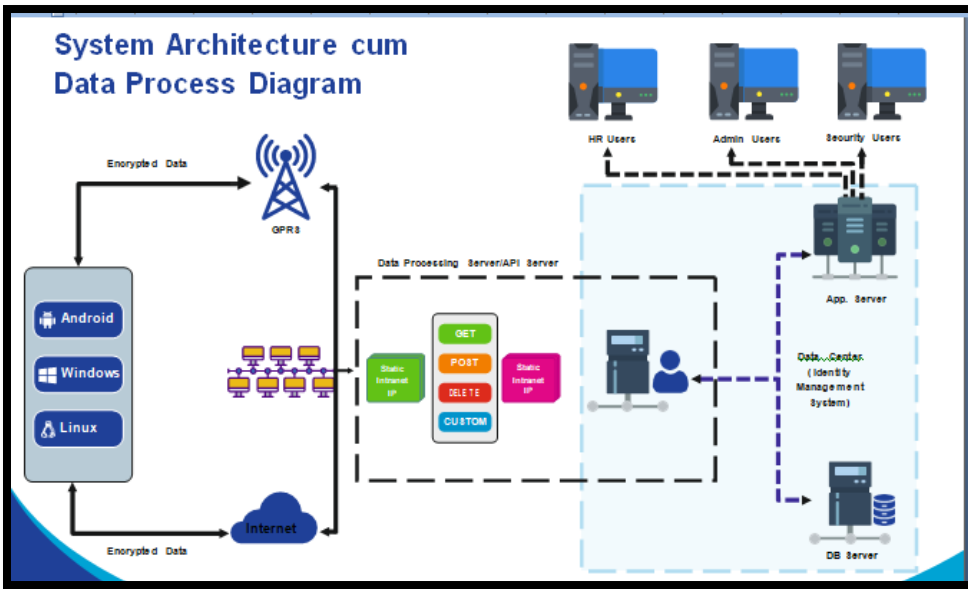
System Architecture cum Data Process Diagram

HR Users

Admin Users

Security Users

Encrypted Data

GPRS

App. Server

Data Processing Server/API Server

Android

Windows

Linux

Static Intranet IP

GET

POST

DELETE

CUSTOM

Static Intranet IP

Data Center (Identity Management System)

Internet

Encrypted Data

DB Server